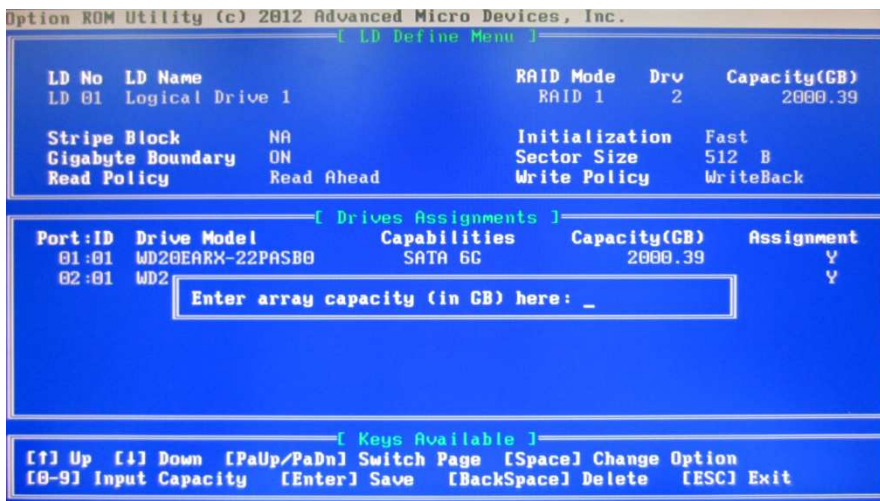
Option ROM Utility (c) 2012 Advanced Micro Devices, Inc.

[ LD Define Menu ]

| LD No | LD Name | RAID Mode | Drv | Capacity(GB) |
|---|---|---|---|---|
| LD 01 | Logical Drive 1 | RAID 1 | 2 | 2000.39 |

Stripe Block NA
Gigabyte Boundary ON
Read Policy Read Ahead
Initialization Fast
Sector Size 512 B
Write Policy WriteBack

[ Drives Assignments ]

| Port:ID | Drive Model | Capabilities | Capacity(GB) | Assignment |
|---|---|---|---|---|
| 01:01 | WD20EARX-22PASB0 | SATA 6G | 2000.39 | Y |
| 02:01 | WD2 | | | Y |

Enter array capacity (in GB) here: _

[ Keys Available ]

[↑] Up [↓] Down [PaUp/PaDn] Switch Page [Space] Change Option
[0-9] Input Capacity [Enter] Save [BackSpace] Delete [ESC] Exit